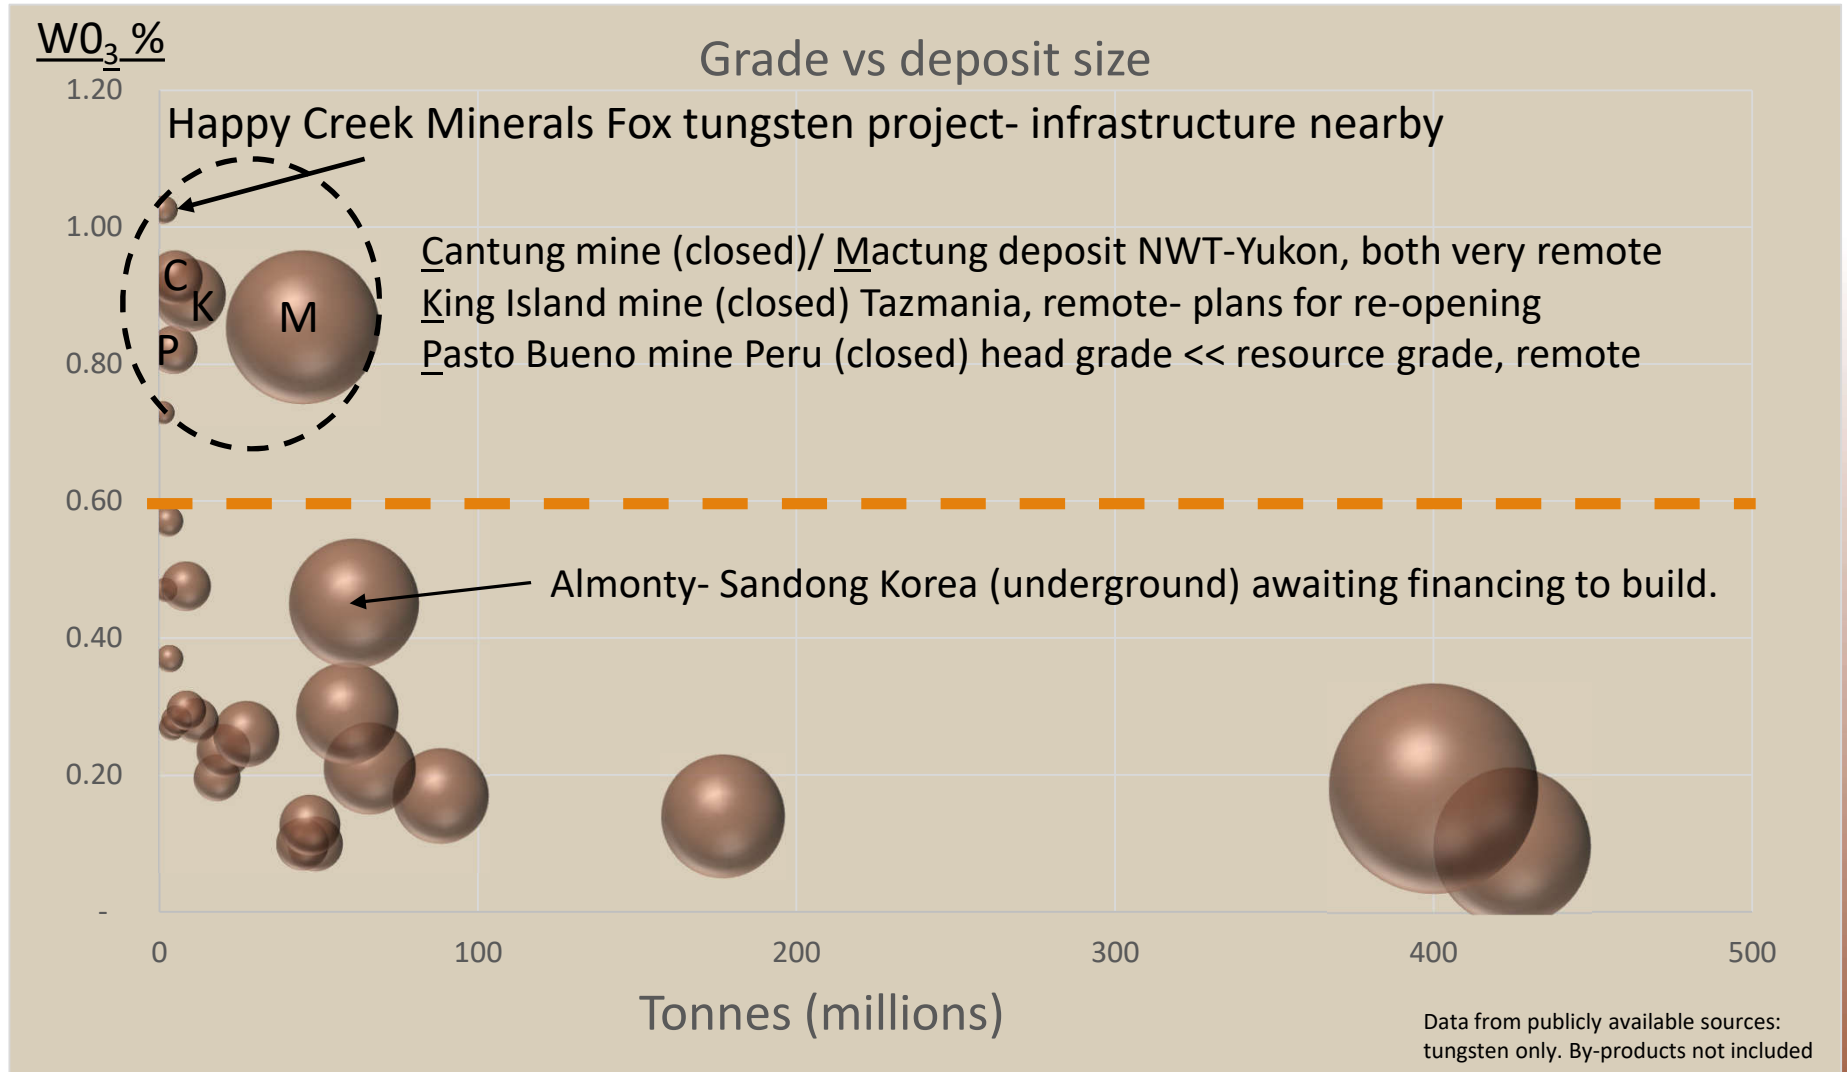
$W0_3$ %

Grade vs deposit size

1.20

Happy Creek Minerals Fox tungsten project- infrastructure nearby

1.00

C

K

M

P

0.80

Cantung mine (closed)/ Mactung deposit NWT-Yukon, both very remote
King Island mine (closed) Tazmania, remote- plans for re-opening
Pasto Bueno mine Peru (closed) head grade << resource grade, remote

0.60

Almonty- Sandong Korea (underground) awaiting financing to build.

0.40

0.20

-

0

100

200

300

400

500

Tonnes (millions)

Data from publicly available sources: tungsten only. By-products not included